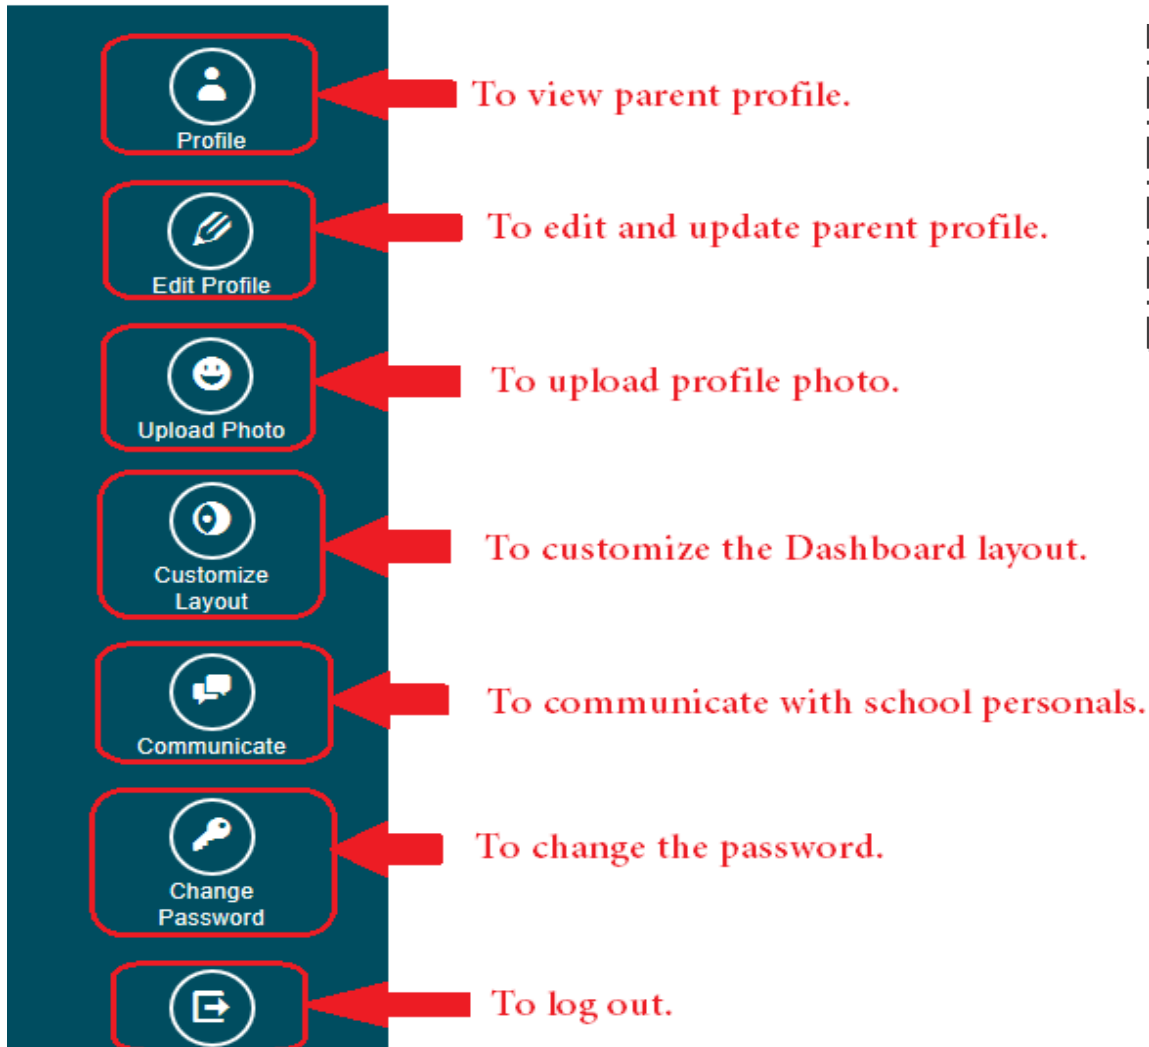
Profile

To view parent profile.

Edit Profile

To edit and update parent profile.

Upload Photo

To upload profile photo.

Customize Layout

To customize the Dashboard layout.

Communicate

To communicate with school personals.

Change Password

To change the password.

To log out.